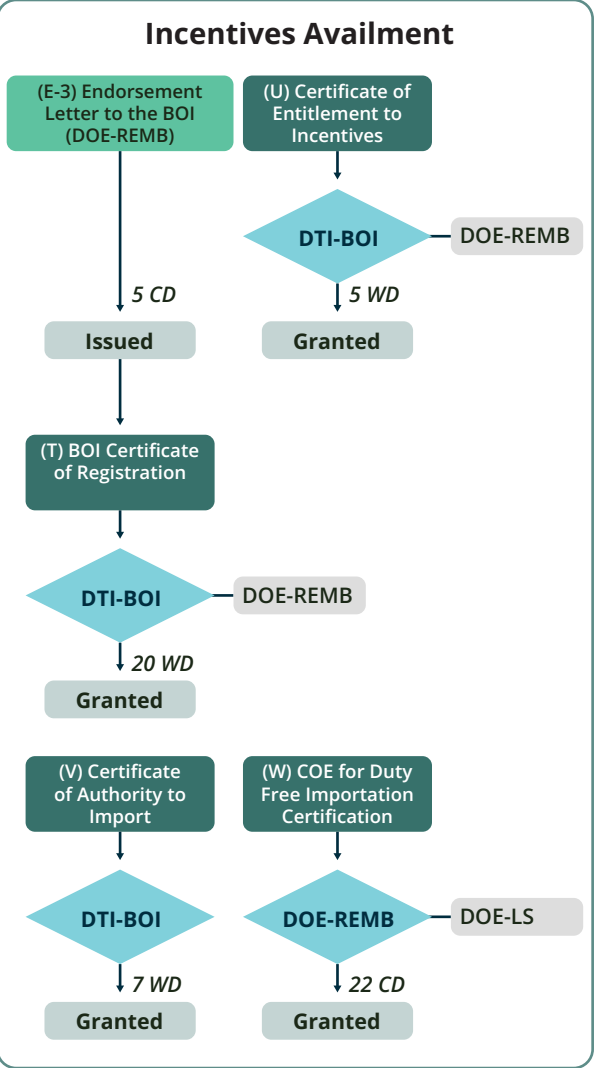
Incentives Availment

(E-3) Endorsement Letter to the BOI (DOE-REMB)

5 CD

Issued

(U) Certificate of Entitlement to Incentives

DTI-BOI

DOE-REMB

5 WD

Granted

(T) BOI Certificate of Registration

DTI-BOI

DOE-REMB

20 WD

Granted

(V) Certificate of Authority to Import

DTI-BOI

7 WD

Granted

(W) COE for Duty Free Importation Certification

DOE-REMB

DOE-LS

22 CD

Granted